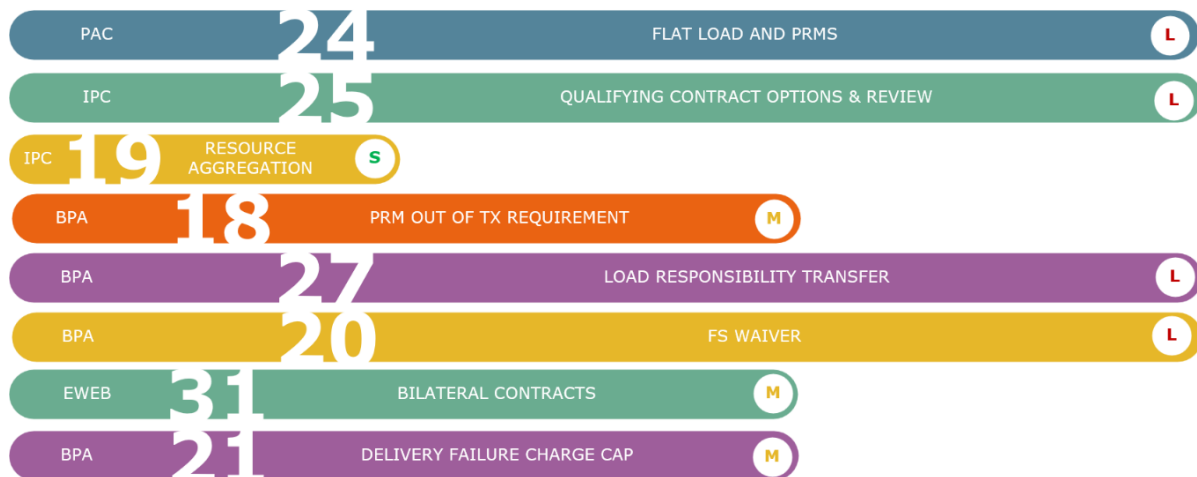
PAC 24 FLAT LOAD AND PRMS L

IPC 25 QUALIFYING CONTRACT OPTIONS & REVIEW L

IPC 19 RESOURCE AGGREGATION S

BPA 18 PRM OUT OF TX REQUIREMENT M

BPA 27 LOAD RESPONSIBILITY TRANSFER L

BPA 20 FS WAIVER L

EWEB 31 BILATERAL CONTRACTS M

BPA 21 DELIVERY FAILURE CHARGE CAP M